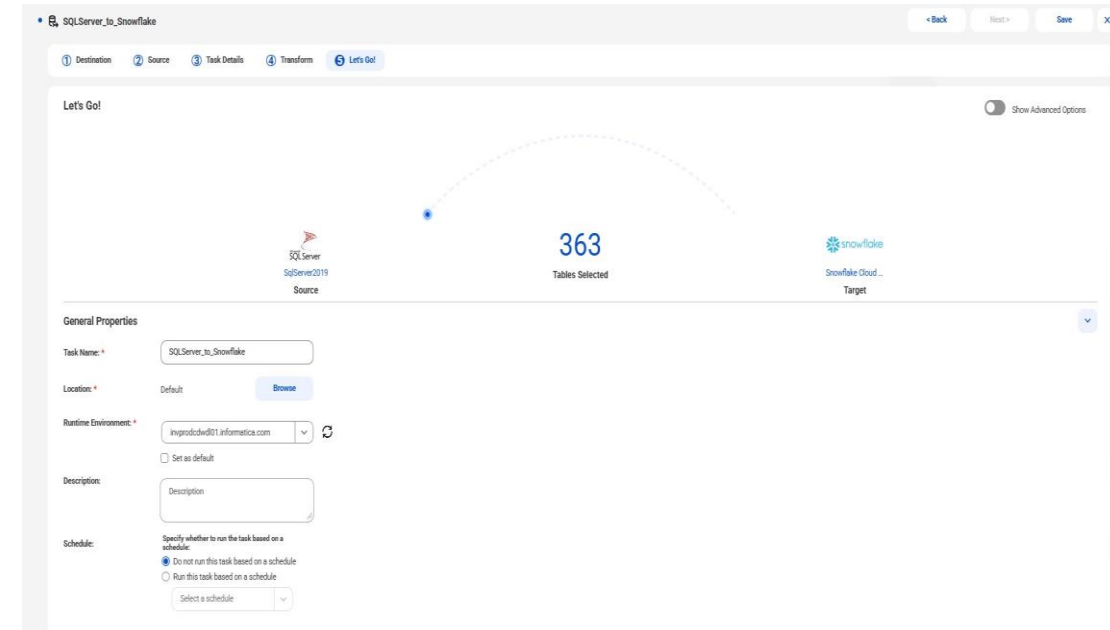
SQLServer_to_Snowflake

< Back
Next >
Save

① Destination ② Source ③ Task Details ④ Transform ⑤ Let's Go!

Let's Go!

Show Advanced Options

SQL Server
SqlServer2019
Source

363
Tables Selected

snowflake
Snowflake Cloud ...
Target

General Properties

Task Name: *
SQLServer_to_Snowflake

Location: *
Default
Browse

Runtime Environment: *
invprodcdwdl01.informatica.com

Set as default

Description:
Description

Schedule:
Specify whether to run the task based on a schedule:
Do not run this task based on a schedule
Run this task based on a schedule
Select a schedule